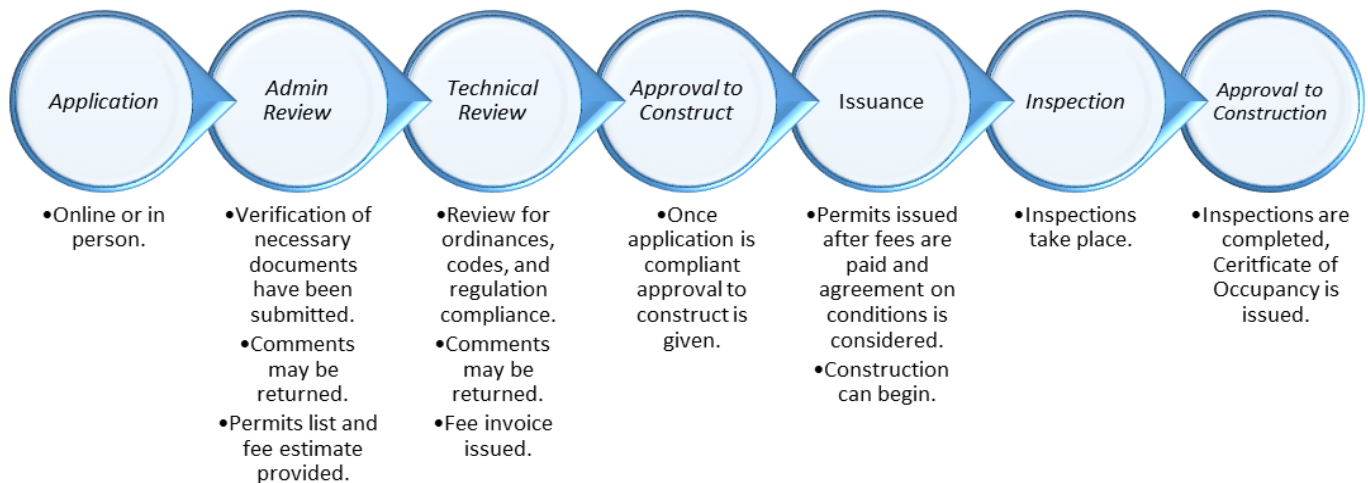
Application

•Online or in person.

Admin Review

•Verification of necessary documents have been submitted.
•Comments may be returned.
•Permits list and fee estimate provided.

Technical Review

•Review for ordinances, codes, and regulation compliance.
•Comments may be returned.
•Fee invoice issued.

Approval to Construct

•Once application is compliant approval to construct is given.

Issuance

•Permits issued after fees are paid and agreement on conditions is considered.
•Construction can begin.

Inspection

•Inspections take place.

Approval to Construction

•Inspections are completed, Ceritficate of Occupancy is issued.